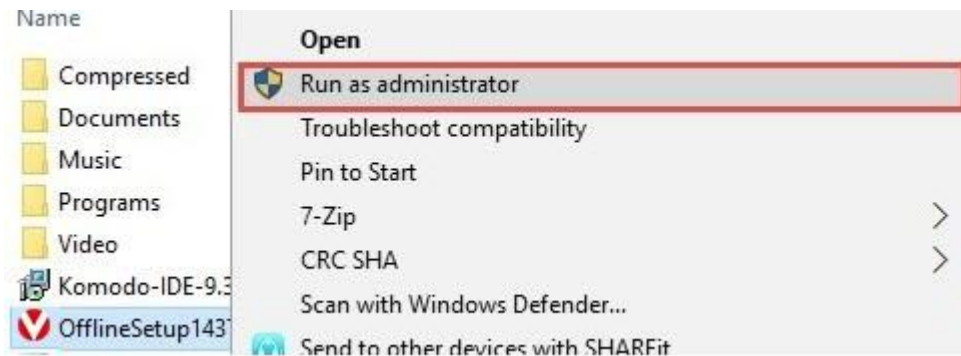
Name

Compressed
Documents
Music
Programs
Video
Komodo-IDE-9.3
OfflineSetup143

Open
Run as administrator
Troubleshoot compatibility
Pin to Start
7-Zip
CRC SHA
Scan with Windows Defender...
Send to other devices with SHAREit